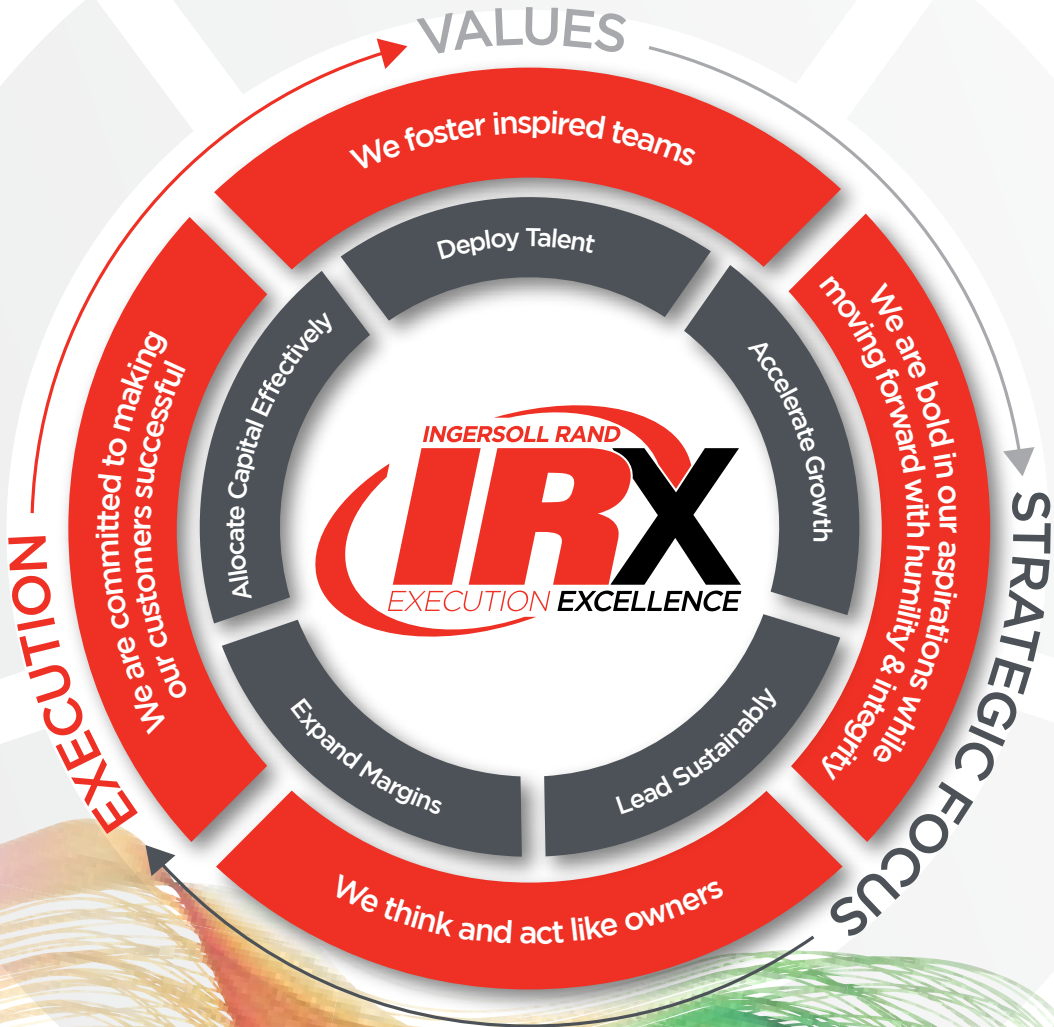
VALUES

We foster inspired teams

We are bold in our aspirations while moving forward with humility & integrity

We think and act like owners

We are committed to making our customers successful

Deploy Talent

Accelerate Growth

Lead Sustainably

Expand Margins

Allocate Capital Effectively

INGERSOLL RAND

IRX

EXECUTION EXCELLENCE

STRATEGIC FOCUS

EXECUTION